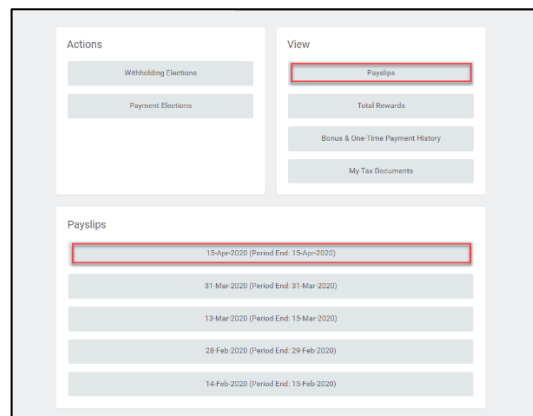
Actions

Withholding Elections

Payment Elections

View

Payslips

Total Rewards

Bonus & One-Time Payment History

My Tax Documents

Payslips

15-Apr-2020 (Period End: 15-Apr-2020)

31-Mar-2020 (Period End: 31-Mar-2020)

13-Mar-2020 (Period End: 15-Mar-2020)

28-Feb-2020 (Period End: 29-Feb-2020)

14-Feb-2020 (Period End: 15-Feb-2020)